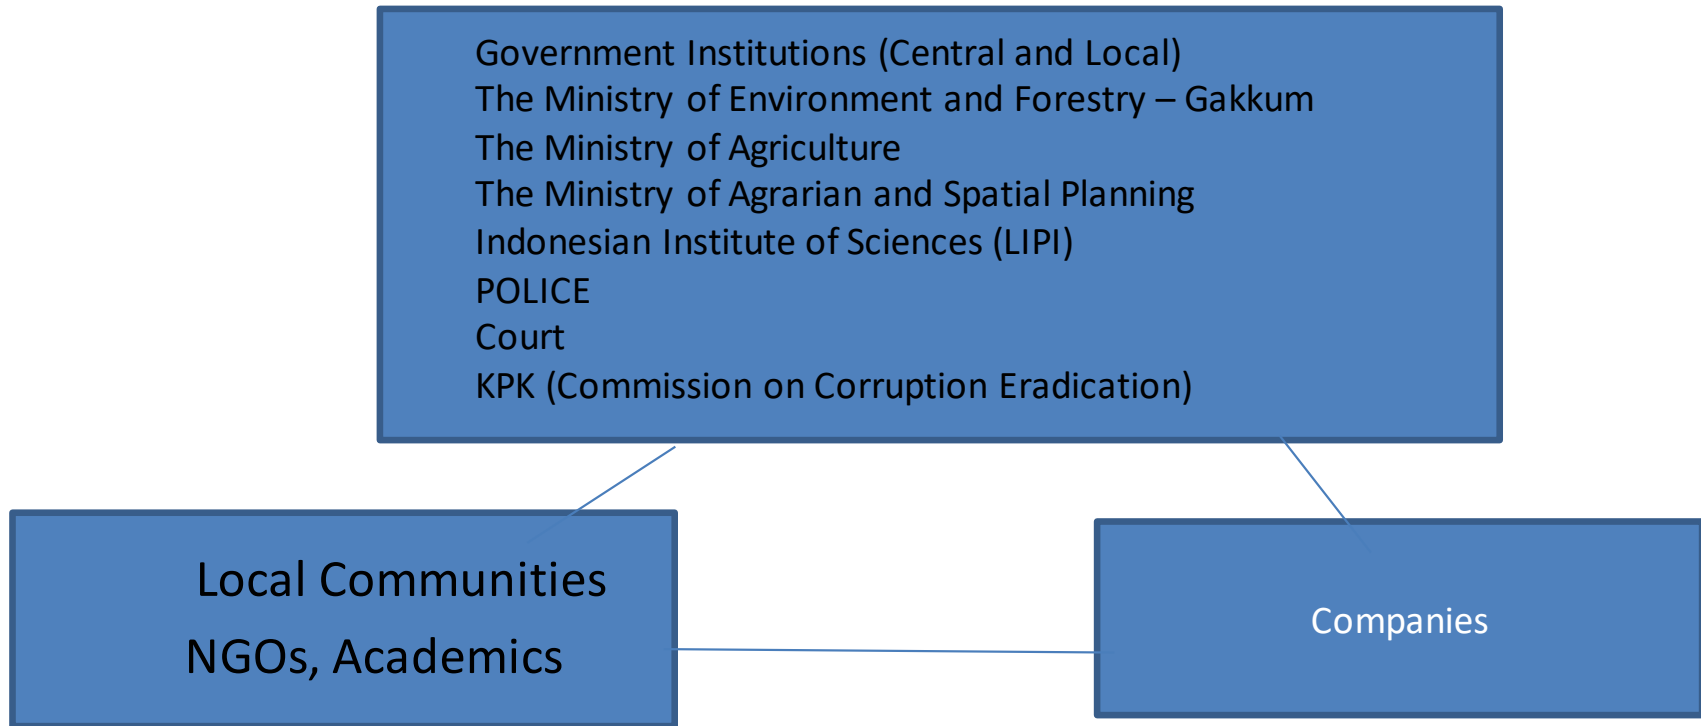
Government Institutions (Central and Local)
The Ministry of Environment and Forestry – Gakkum
The Ministry of Agriculture
The Ministry of Agrarian and Spatial Planning
Indonesian Institute of Sciences (LIPI)
POLICE
Court
KPK (Commission on Corruption Eradication)

Local Communities
NGOs, Academics

Companies